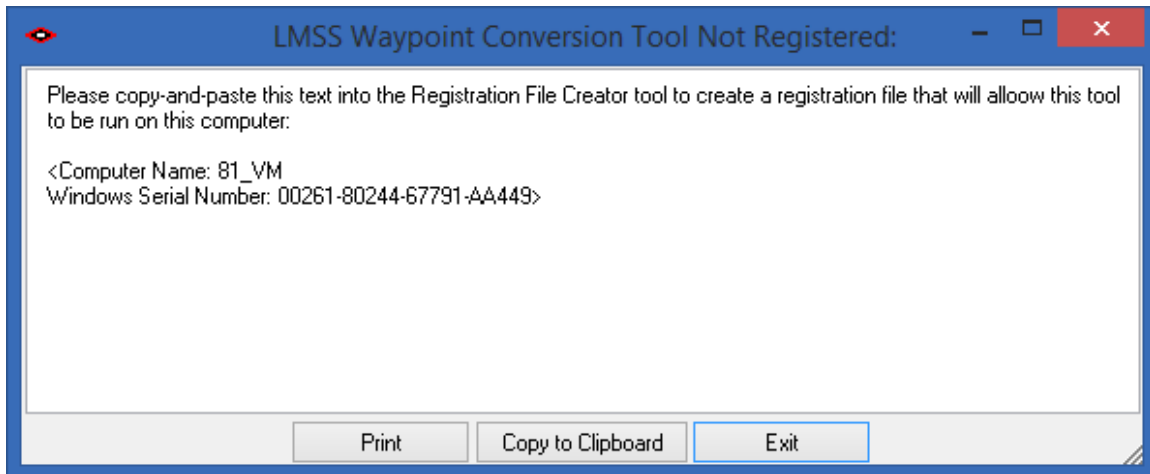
LMSS Waypoint Conversion Tool Not Registered:

Please copy-and-paste this text into the Registration File Creator tool to create a registration file that will allow this tool to be run on this computer:

<Computer Name: 81_VM
Windows Serial Number: 00261-80244-67791-AA449>

Print
Copy to Clipboard
Exit